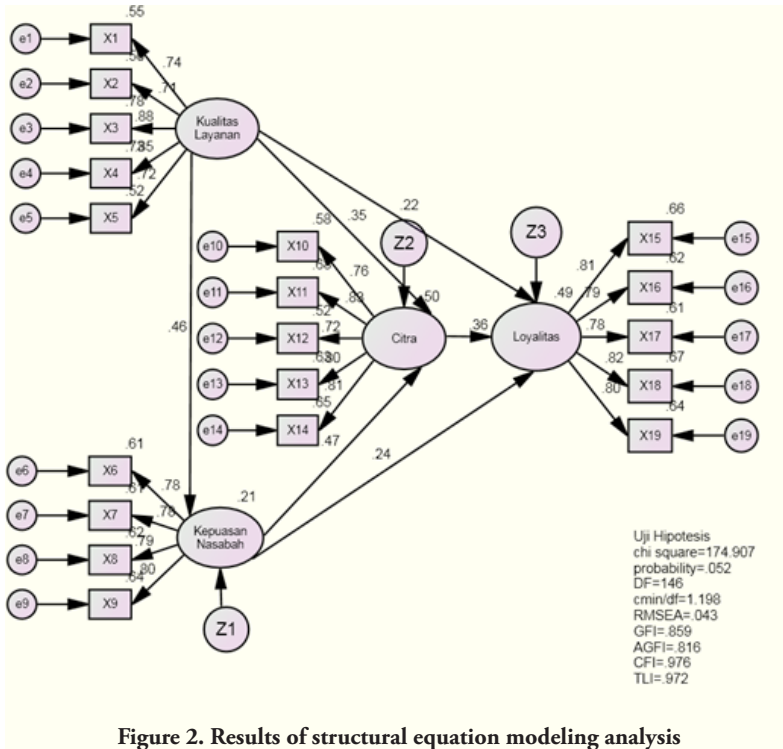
e1 X1 .55 .74
e2 X2 .50 .71
e3 X3 .78 .88
e4 X4 .73 .85
e5 X5 .52 .72
Kualitas Layanan

.22
.35
.46

e10 X10 .58 .76
e11 X11 .69 .83
e12 X12 .52 .72
e13 X13 .63 .80
e14 X14 .65 .81
Z2
.50
Citra
.47
.36

Z3
Loyalitas
.49
X15 .66 .81 e15
X16 .62 .79 e16
X17 .61 .78 e17
X18 .67 .82 e18
X19 .64 .80 e19

.24

e6 X6 .61 .78
e7 X7 .61 .78
e8 X8 .62 .79
e9 X9 .64 .80
.21
Kepuasan Nasabah
Z1

Uji Hipotesis
chi square=174.907
probability=.052
DF=146
cmin/df=1.198
RMSEA=.043
GFI=.859
AGFI=.816
CFI=.976
TLI=.972

Figure 2. Results of structural equation modeling analysis